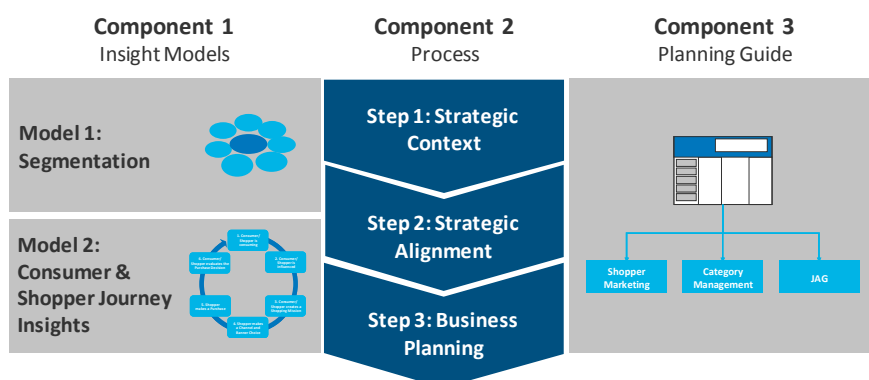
Component 1
Insight Models

Model 1:
Segmentation

Model 2:
Consumer & Shopper Journey Insights

1. Consumer/ Shopper is consuming

2. Consumer/ Shopper is influenced

3. Consumer/ Shopper creates a Shopping Mission

4. Shopper makes a Channel and Banner Choice

5. Shopper makes a Purchase

6. Consumer/ Shopper evaluates the Purchase Decision

Component 2
Process

Step 1: Strategic Context

Step 2: Strategic Alignment

Step 3: Business Planning

Component 3
Planning Guide

Shopper Marketing

Category Management

JAG